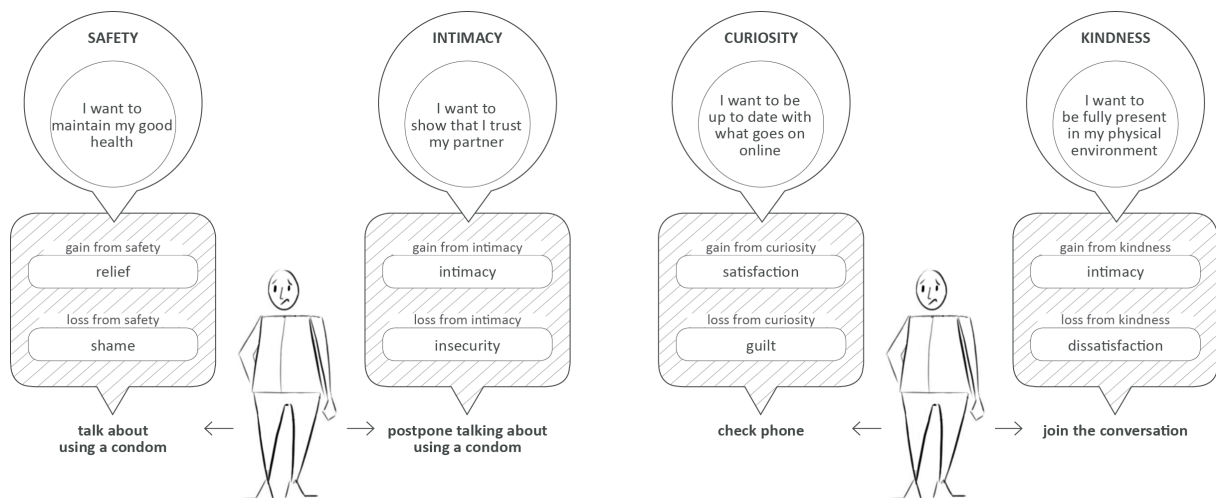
SAFETY

I want to maintain my good health

gain from safety

relief

loss from safety

shame

talk about using a condom

←

→

postpone talking about using a condom

INTIMACY

I want to show that I trust my partner

gain from intimacy

intimacy

loss from intimacy

insecurity

CURIOSITY

I want to be up to date with what goes on online

gain from curiosity

satisfaction

loss from curiosity

guilt

check phone

←

→

join the conversation

KINDNESS

I want to be fully present in my physical environment

gain from kindness

intimacy

loss from kindness

dissatisfaction